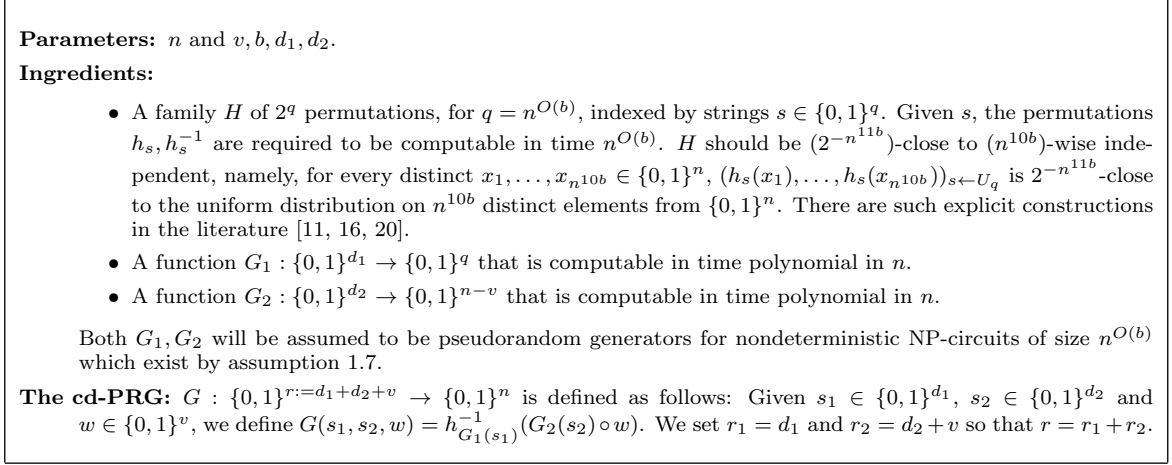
**Parameters:** $n$ and $v, b, d_1, d_2$.

**Ingredients:**

- A family $H$ of $2^q$ permutations, for $q = n^{O(b)}$, indexed by strings $s \in \{0,1\}^q$. Given $s$, the permutations $h_s, h_s^{-1}$ are required to be computable in time $n^{O(b)}$. $H$ should be $(2^{-n^{11b}})$-close to $(n^{10b})$-wise independent, namely, for every distinct $x_1, \ldots, x_{n^{10b}} \in \{0,1\}^n$, $(h_s(x_1), \ldots, h_s(x_{n^{10b}}))_{s \leftarrow U_q}$ is $2^{-n^{11b}}$-close to the uniform distribution on $n^{10b}$ distinct elements from $\{0,1\}^n$. There are such explicit constructions in the literature [11, 16, 20].
- A function $G_1 : \{0,1\}^{d_1} \to \{0,1\}^q$ that is computable in time polynomial in $n$.
- A function $G_2 : \{0,1\}^{d_2} \to \{0,1\}^{n-v}$ that is computable in time polynomial in $n$.

Both $G_1, G_2$ will be assumed to be pseudorandom generators for nondeterministic NP-circuits of size $n^{O(b)}$ which exist by assumption 1.7.

**The cd-PRG:** $G : \{0,1\}^{r := d_1 + d_2 + v} \to \{0,1\}^n$ is defined as follows: Given $s_1 \in \{0,1\}^{d_1}$, $s_2 \in \{0,1\}^{d_2}$ and $w \in \{0,1\}^v$, we define $G(s_1, s_2, w) = h^{-1}_{G_1(s_1)}(G_2(s_2) \circ w)$. We set $r_1 = d_1$ and $r_2 = d_2 + v$ so that $r = r_1 + r_2$.